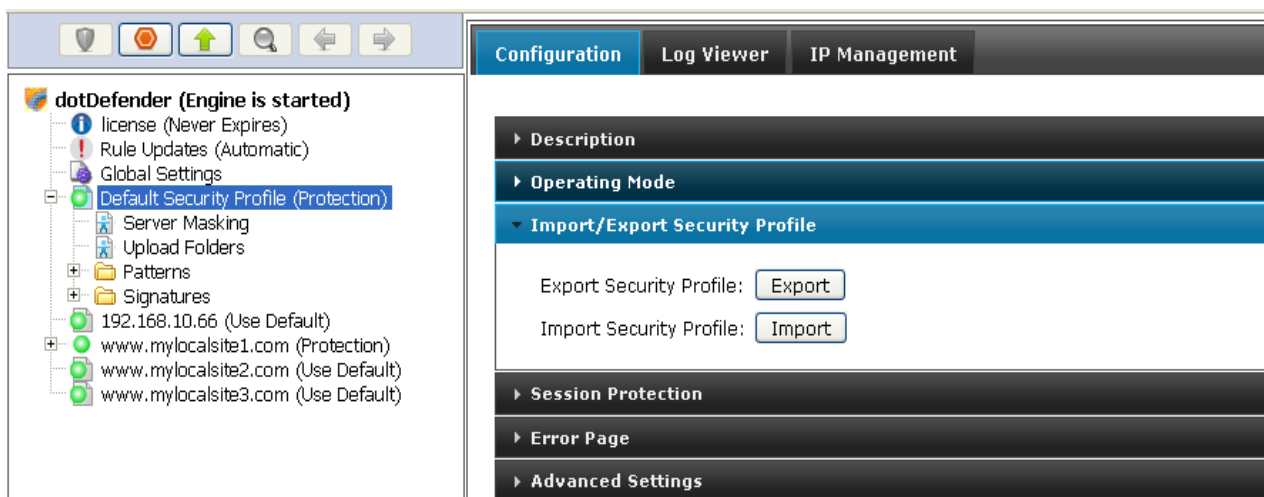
dotDefender (Engine is started)
license (Never Expires)
Rule Updates (Automatic)
Global Settings
Default Security Profile (Protection)
Server Masking
Upload Folders
Patterns
Signatures
192.168.10.66 (Use Default)
www.mylocalsite1.com (Protection)
www.mylocalsite2.com (Use Default)
www.mylocalsite3.com (Use Default)

Configuration
Log Viewer
IP Management

Description
Operating Mode
Import/Export Security Profile
Export Security Profile: Export
Import Security Profile: Import
Session Protection
Error Page
Advanced Settings